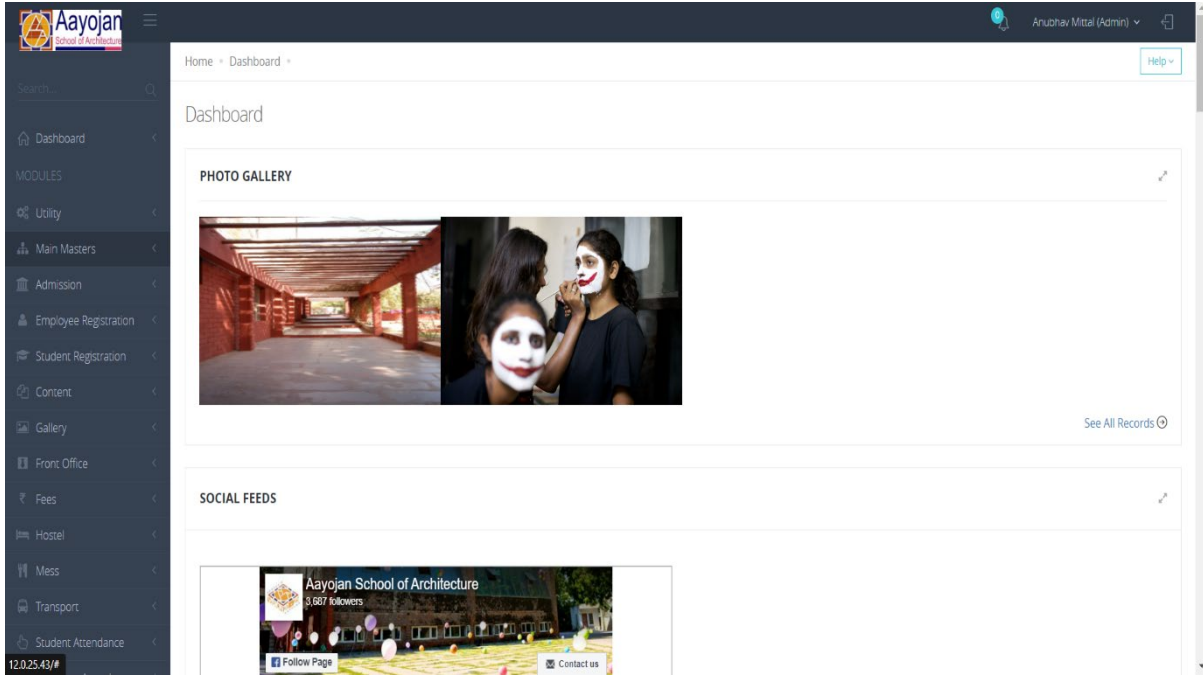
Aayojan
School of Architecture

0

Anubhav Mittal (Admin)

Search...

Dashboard

MODULES

Utility

Main Masters

Admission

Employee Registration

Student Registration

Content

Gallery

Front Office

Fees

Hostel

Mess

Transport

Student Attendance

12.0.25.43/#

Home • Dashboard •

Help

Dashboard

PHOTO GALLERY

See All Records

SOCIAL FEEDS

Aayojan School of Architecture
3,687 followers

Follow Page

Contact us